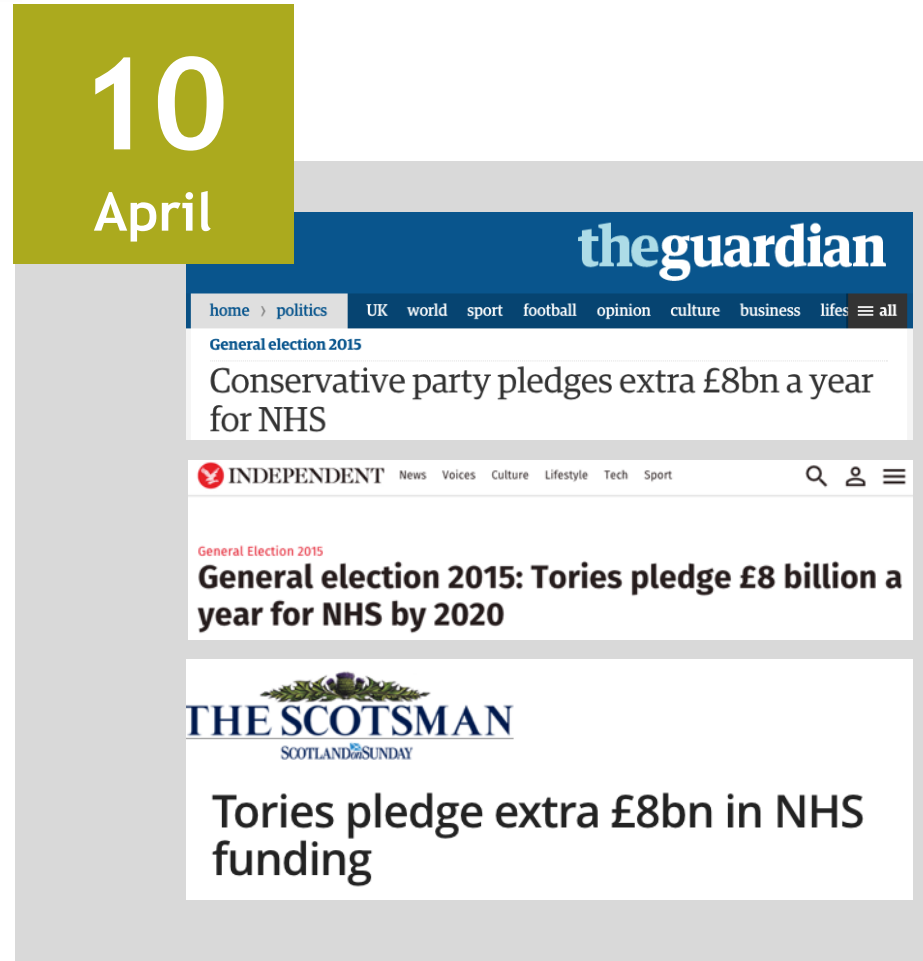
10
April

theguardian

home › politics UK world sport football opinion culture business lifes ≡ all

General election 2015

Conservative party pledges extra £8bn a year for NHS

INDEPENDENT News Voices Culture Lifestyle Tech Sport

General Election 2015

General election 2015: Tories pledge £8 billion a year for NHS by 2020

THE SCOTSMAN
SCOTLAND on SUNDAY

Tories pledge extra £8bn in NHS funding